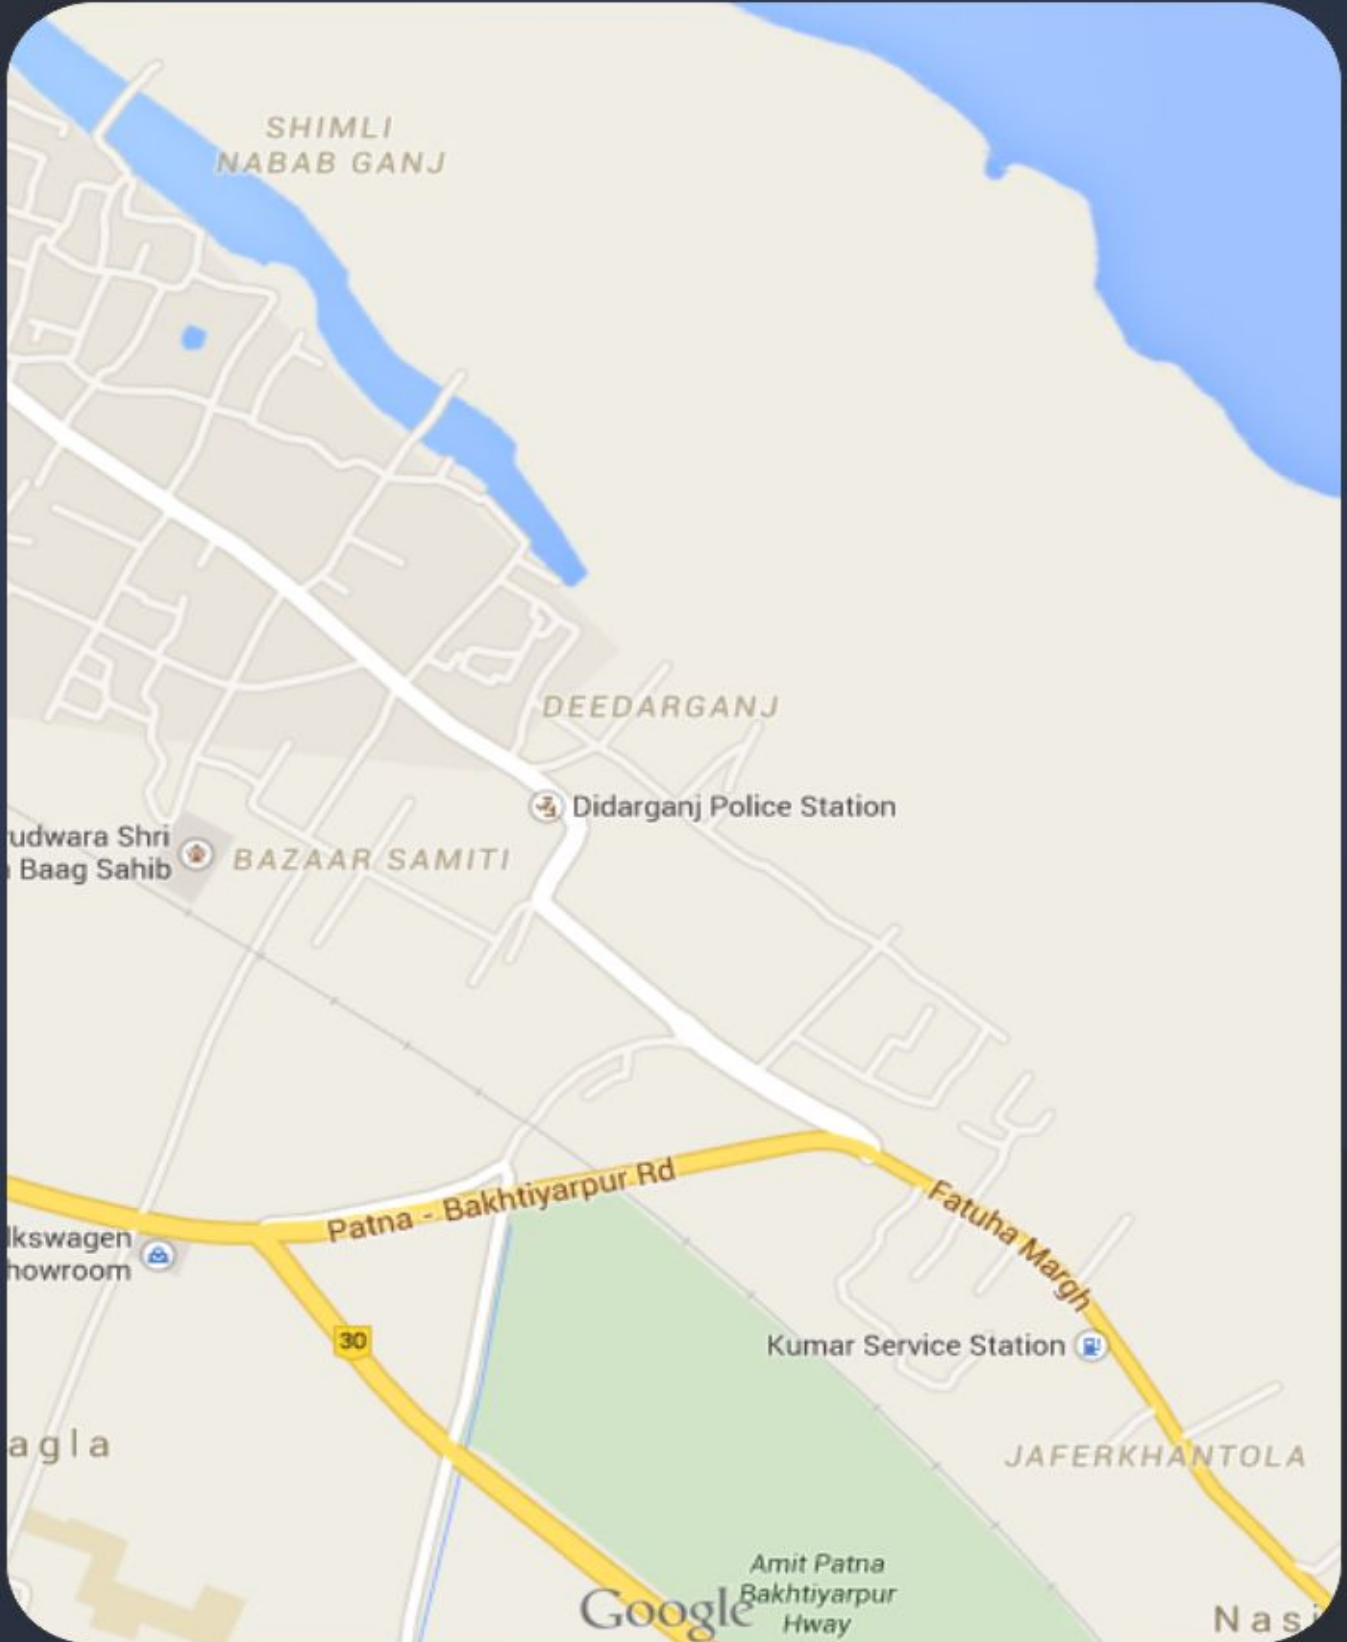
SHIMLI NABAB GANJ

DEEDARGANJ

Didarganj Police Station

udwara Shri
Baag Sahib

BAZAAR SAMITI

Patna - Bakhtiyarpur Rd

Fatuha Margh

lkswagen
howroom

30

Kumar Service Station

agla

JAFERKHANTOLA

Amit Patna Bakhtiyarpur Hway

Google

Nasi